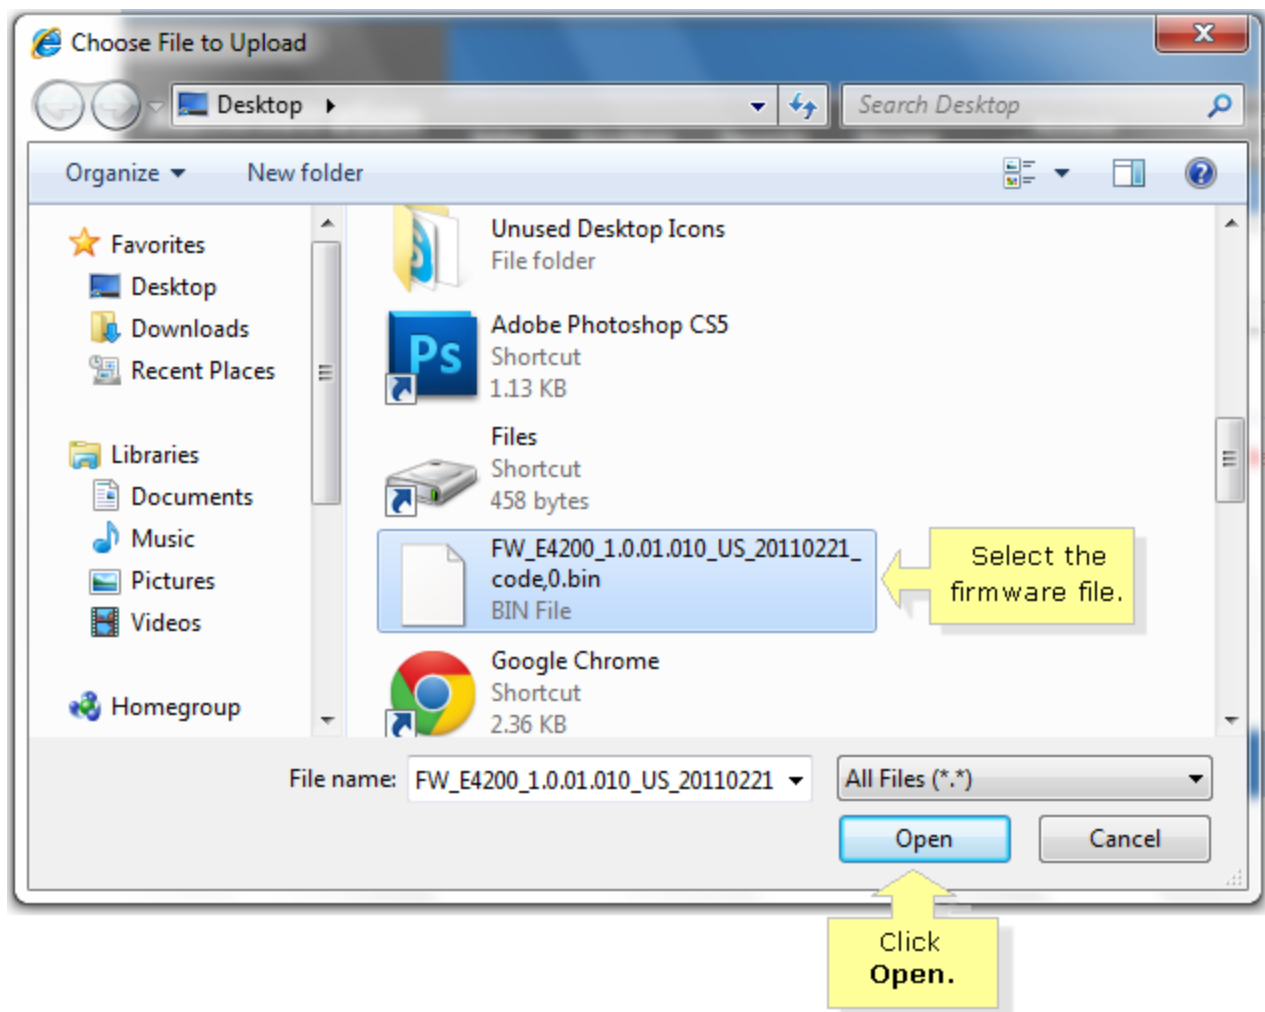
Choose File to Upload

Desktop

Search Desktop

Organize

New folder

Favorites
Desktop
Downloads
Recent Places

Libraries
Documents
Music
Pictures
Videos

Homegroup

Unused Desktop Icons
File folder

Adobe Photoshop CS5
Shortcut
1.13 KB

Files
Shortcut
458 bytes

FW_E4200_1.0.01.010_US_20110221_code,0.bin
BIN File

Select the firmware file.

Google Chrome
Shortcut
2.36 KB

File name: FW_E4200_1.0.01.010_US_20110221

All Files (*.*)

Open

Cancel

Click Open.